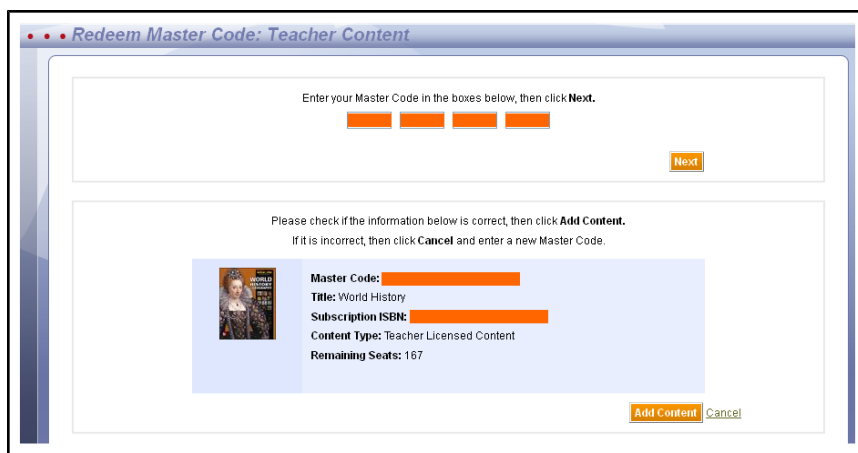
• • • Redeem Master Code: Teacher Content

Enter your Master Code in the boxes below, then click Next.

Next

Please check if the information below is correct, then click Add Content.
If it is incorrect, then click Cancel and enter a new Master Code.

WORLD HISTORY

Master Code:
Title: World History
Subscription ISBN:
Content Type: Teacher Licensed Content
Remaining Seats: 167

Add Content Cancel